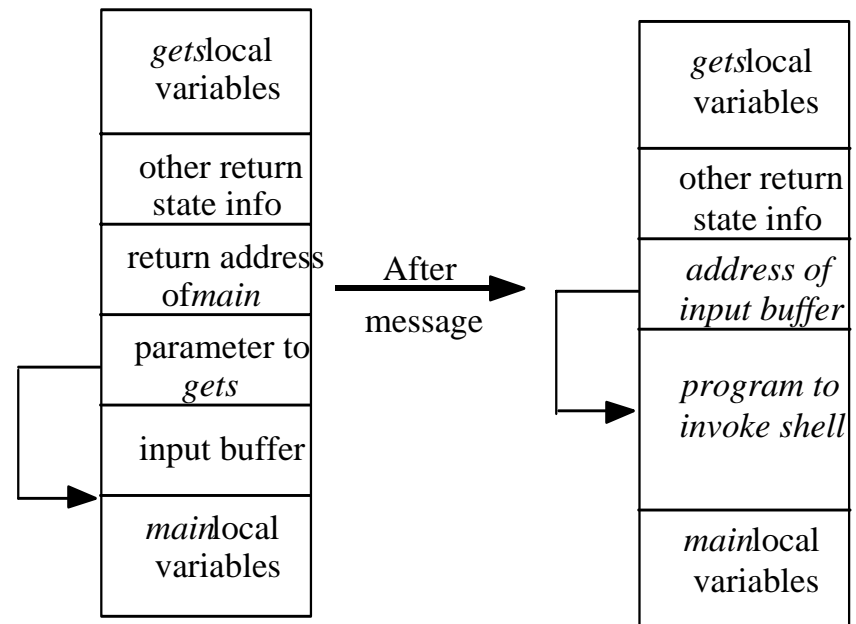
getslocal variables

other return state info

return address ofmain

parameter to gets

input buffer

mainlocal variables

After message

getslocal variables

other return state info

address of input buffer

program to invoke shell

mainlocal variables